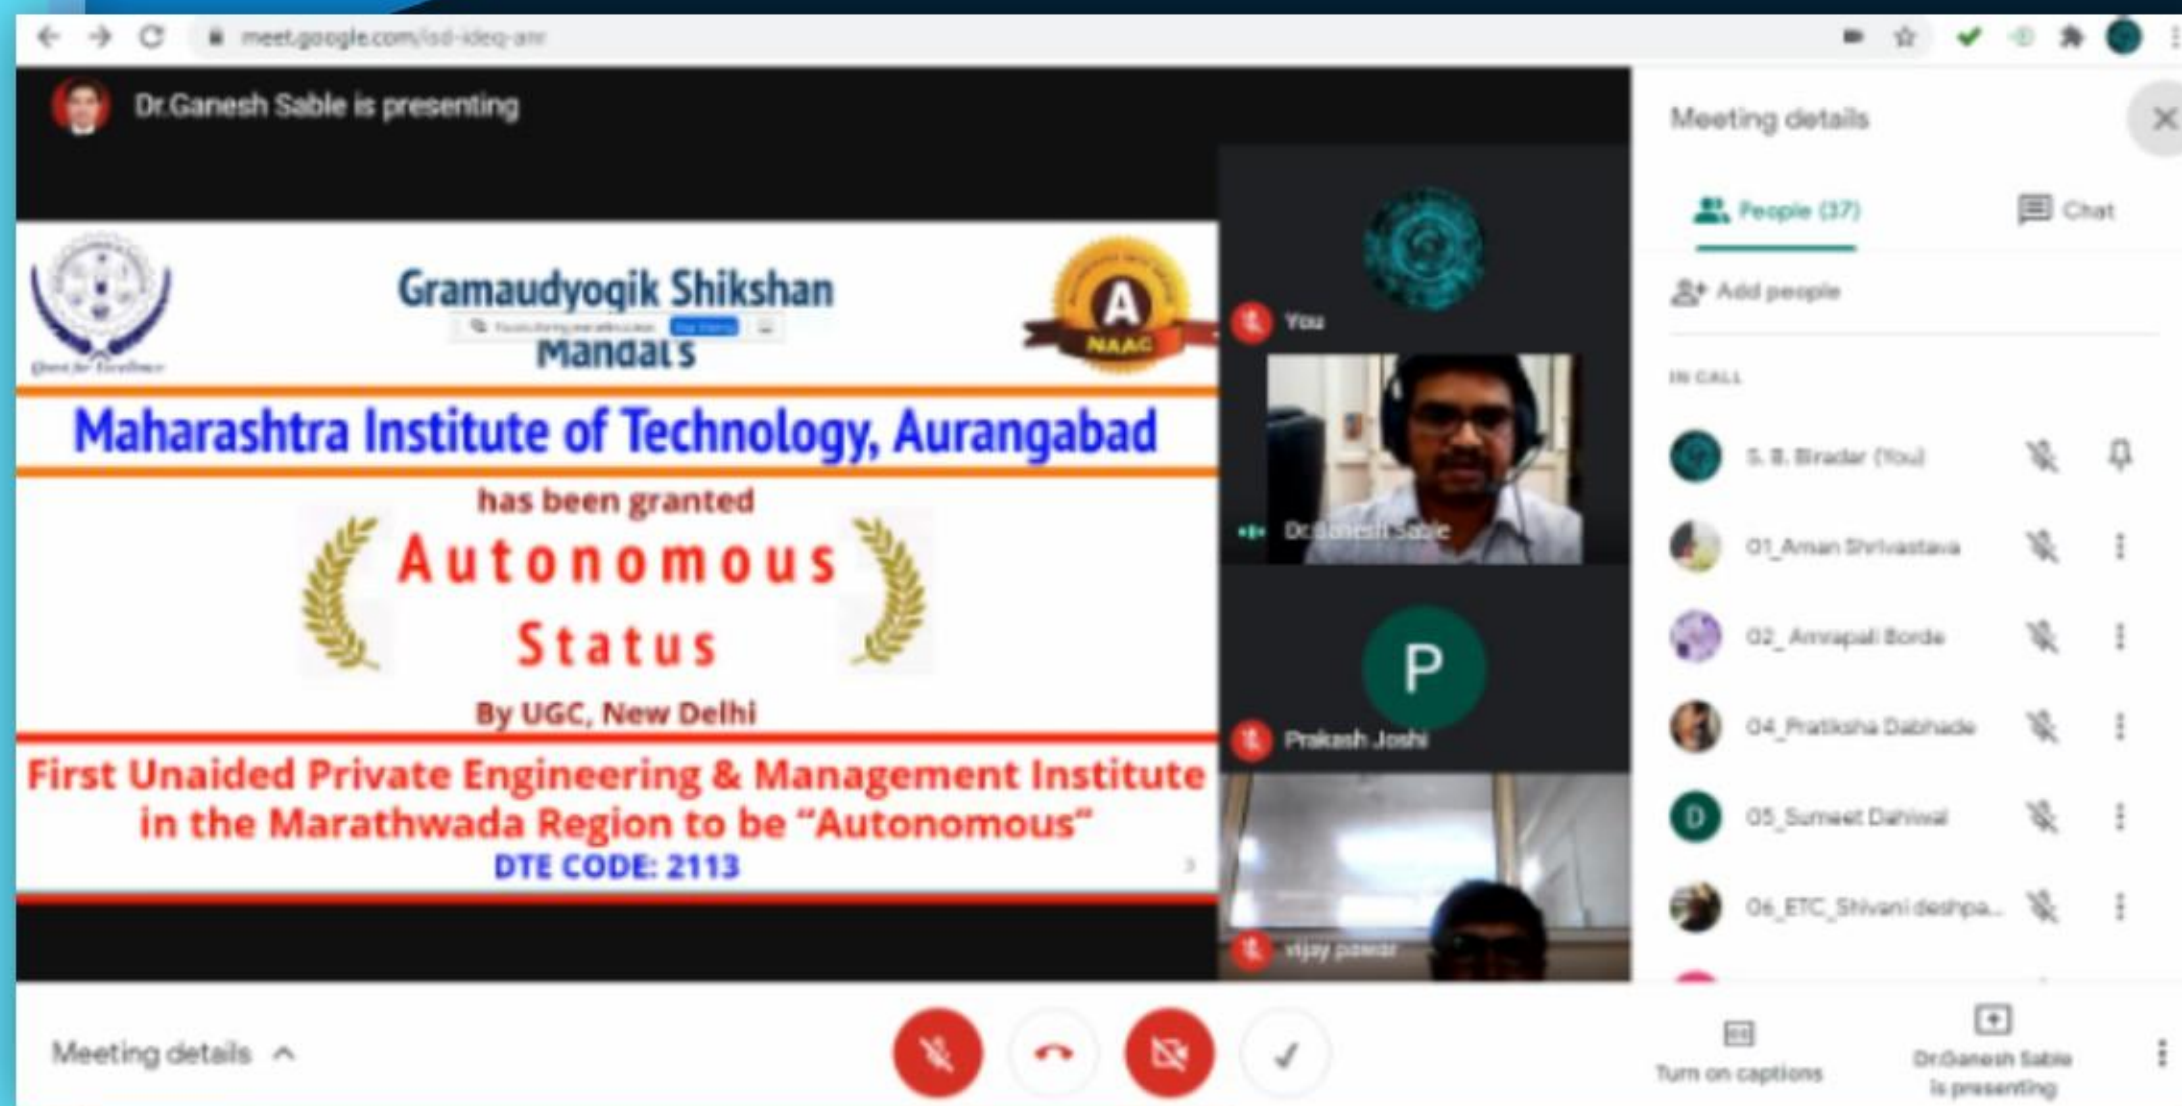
meet.google.com/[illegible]

Dr.Ganesh Sable is presenting

Gramaudyogik Shikshan Mandal's

Quest for Excellence

A

NAAC

Maharashtra Institute of Technology, Aurangabad

has been granted

Autonomous Status

By UGC, New Delhi

First Unaided Private Engineering & Management Institute in the Marathwada Region to be "Autonomous"

DTE CODE: 2113

You

Dr.Ganesh Sable

P

Prakash Joshi

vijay pawar

Meeting details

People (37)

Chat

Add people

IN CALL

S. B. Biradar (You)

01_Aman Shrivastava

02_Amrapali Borde

04_Pratiksha Dabhade

D

05_Sumeet Dahiwal

06_ETC_Shivani deshpa...

Meeting details

Turn on captions

Dr.Ganesh Sable is presenting